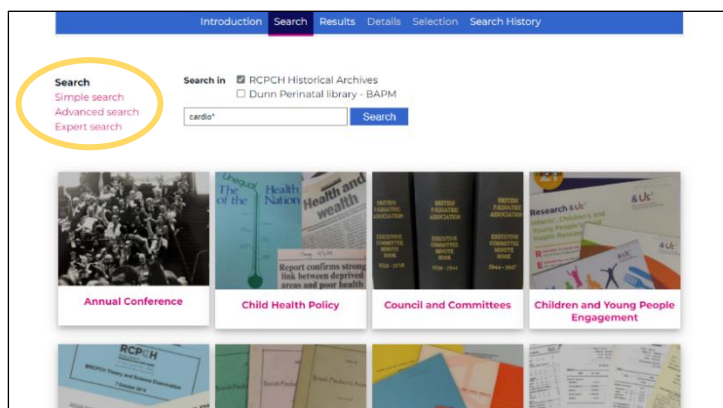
Introduction Search Results Details Selection Search History

Search
Simple search
Advanced search
Expert search

Search in
RCPCH Historical Archives
Dunn Perinatal library - BAPM

cardio*

Search

Unequal of the Health Nation

Health and wealth

Report confirms strong link between deprived areas and poor health

BRITISH PAEDIATRIC ASSOCIATION EXECUTIVE COMMITTEE MINUTE BOOK 1928-1938

BRITISH PAEDIATRIC ASSOCIATION EXECUTIVE COMMITTEE MINUTE BOOK 1938-1944

BRITISH PAEDIATRIC ASSOCIATION EXECUTIVE COMMITTEE MINUTE BOOK 1944-1947

Research & Us

Annual Conference

Child Health Policy

Council and Committees

Children and Young People Engagement

RCPCH

MRCPCH Theory and Science Examination